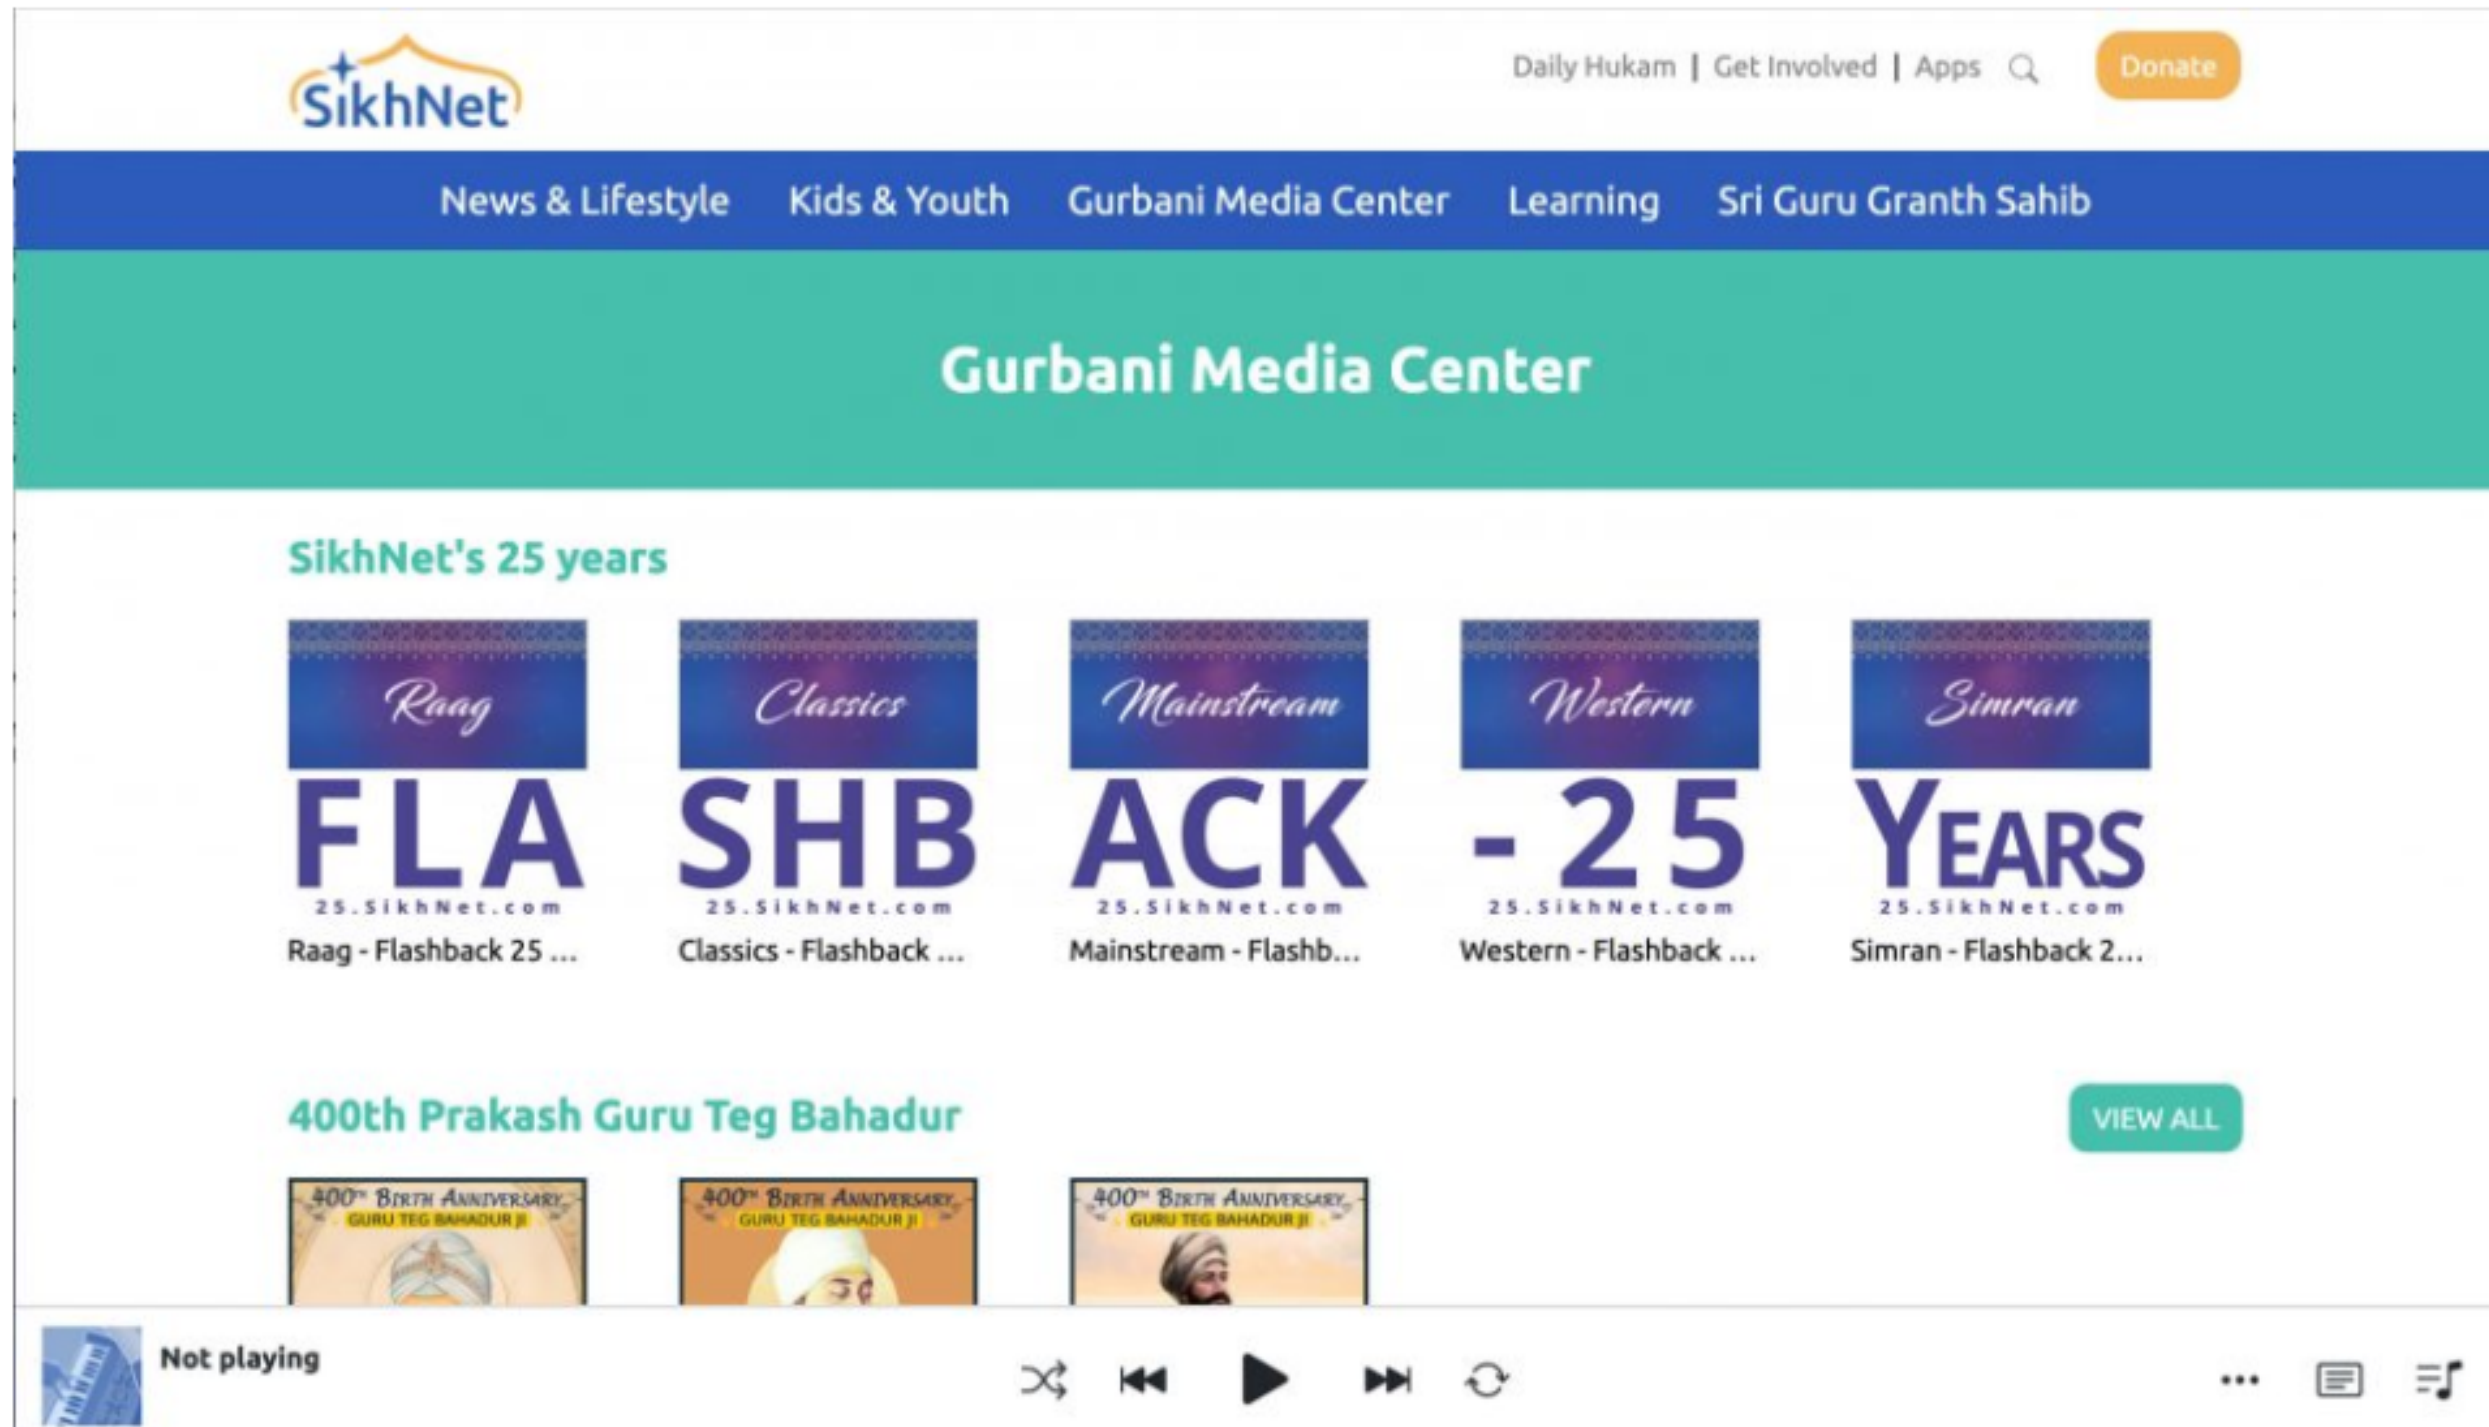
SikhNet

Daily Hukam | Get Involved | Apps

Donate

News & Lifestyle Kids & Youth Gurbani Media Center Learning Sri Guru Granth Sahib

Gurbani Media Center

SikhNet's 25 years

Raag
FLA
25.SikhNet.com
Raag - Flashback 25 ...

Classics
SHB
25.SikhNet.com
Classics - Flashback ...

Mainstream
ACK
25.SikhNet.com
Mainstream - Flashb...

Western
- 25
25.SikhNet.com
Western - Flashback ...

Simran
YEARS
25.SikhNet.com
Simran - Flashback 2...

400th Prakash Guru Teg Bahadur

VIEW ALL

400th Birth Anniversary
GURU TEG BAHADUR JI

400th Birth Anniversary
GURU TEG BAHADUR JI

400th Birth Anniversary
GURU TEG BAHADUR JI

Not playing